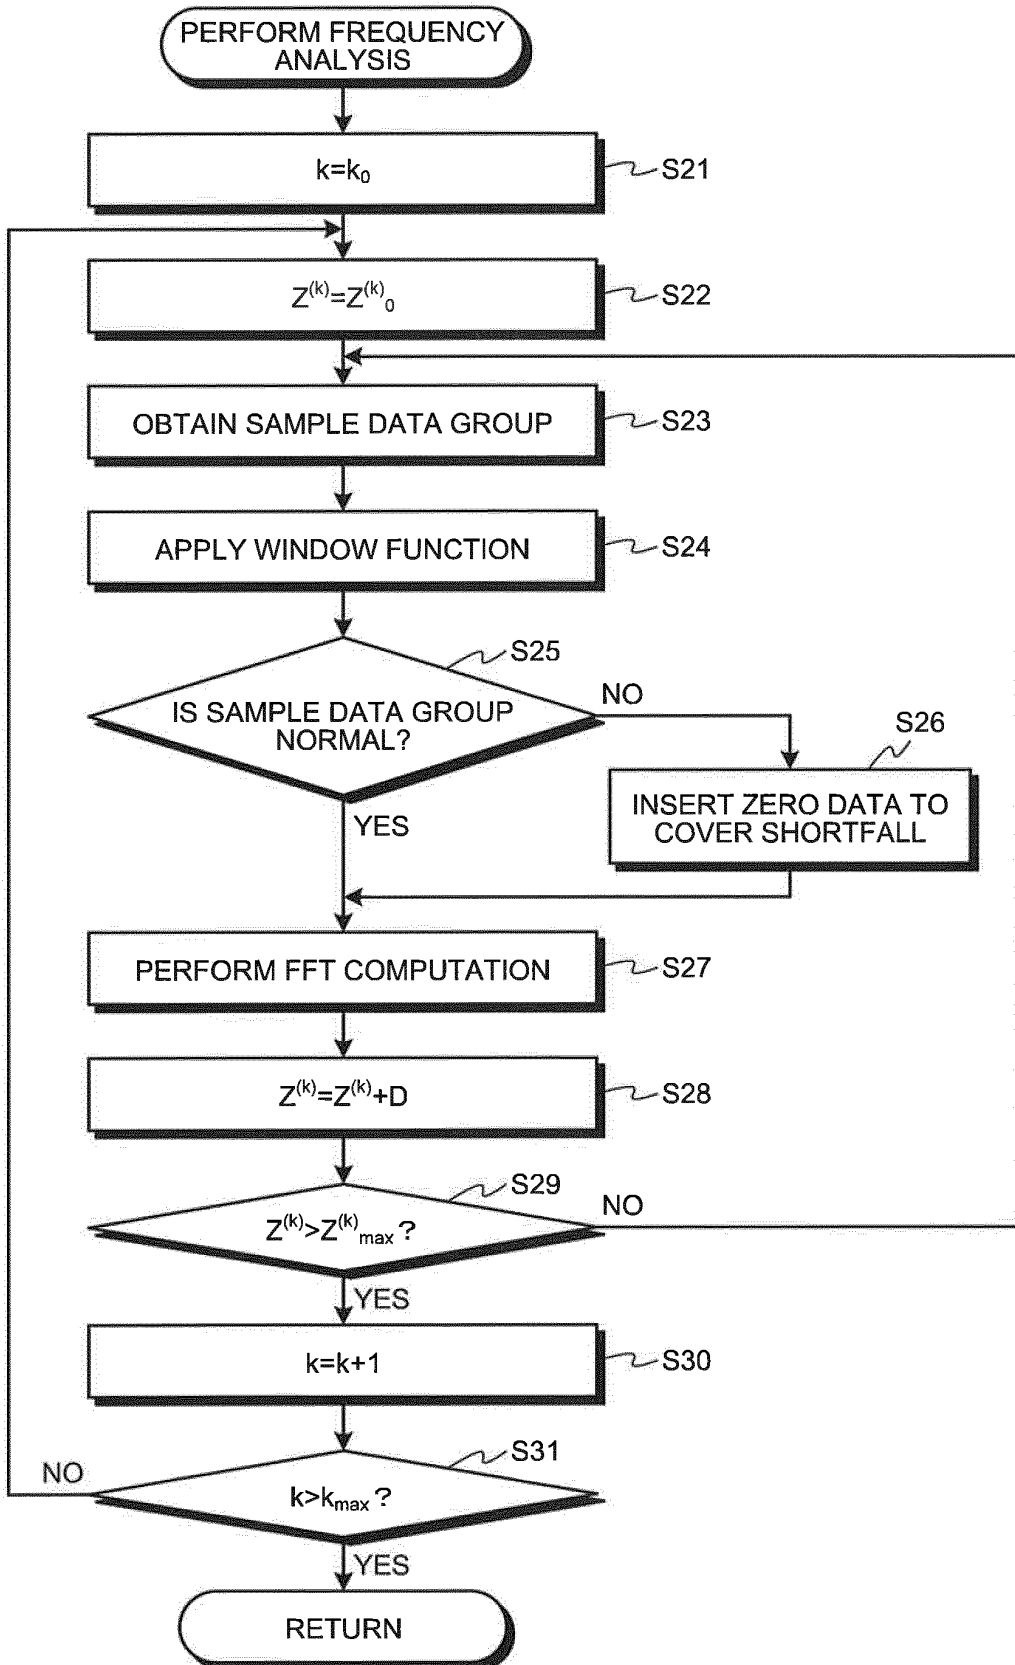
PERFORM FREQUENCY ANALYSIS

$k=k_0$

S21

$Z^{(k)}=Z^{(k)}_0$

S22

OBTAIN SAMPLE DATA GROUP

S23

APPLY WINDOW FUNCTION

S24

S25

IS SAMPLE DATA GROUP NORMAL?

NO

S26

INSERT ZERO DATA TO COVER SHORTFALL

YES

PERFORM FFT COMPUTATION

S27

$Z^{(k)}=Z^{(k)}+D$

S28

S29

$Z^{(k)}>Z^{(k)}_{max}$ ?

NO

YES

$k=k+1$

S30

S31

NO

$k>k_{max}$ ?

YES

RETURN